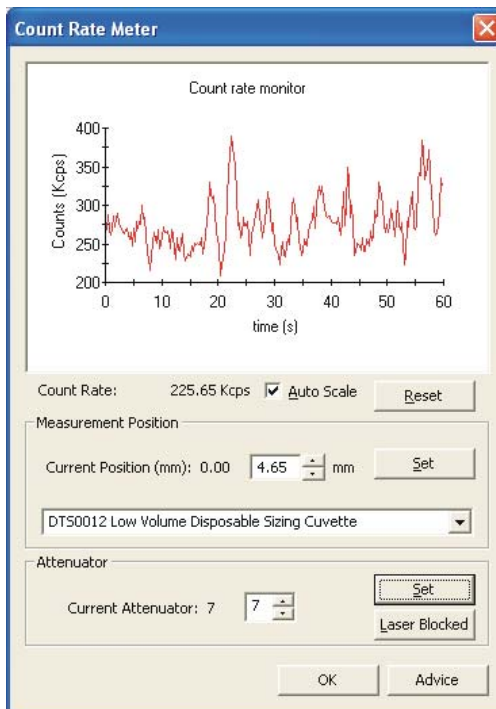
Count Rate Meter

Count rate monitor

400
350
300
250
200
Counts (Kcps)
0
10
20
30
40
50
60
time (s)

Count Rate: 225.65 Kcps Auto Scale Reset

Measurement Position

Current Position (mm): 0.00 4.65 mm Set

DTS0012 Low Volume Disposable Sizing Cuvette

Attenuator

Current Attenuator: 7 7 Set

Laser Blocked

OK Advice